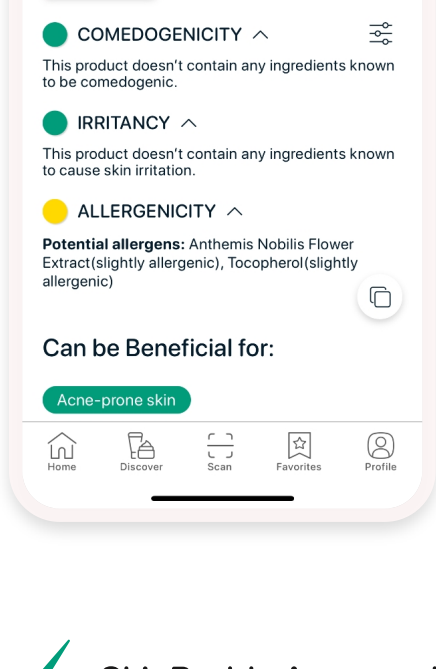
COMEDOGENICITY

This product doesn’t contain any ingredients known to be comedogenic.

IRRITANCY

This product doesn’t contain any ingredients known to cause skin irritation.

ALLERGENICITY

**Potential allergens:** Anthemis Nobilis Flower Extract(slightly allergenic), Tocopherol(slightly allergenic)

Can be Beneficial for:

Acne-prone skin

Home Discover Scan Favorites Profile

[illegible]